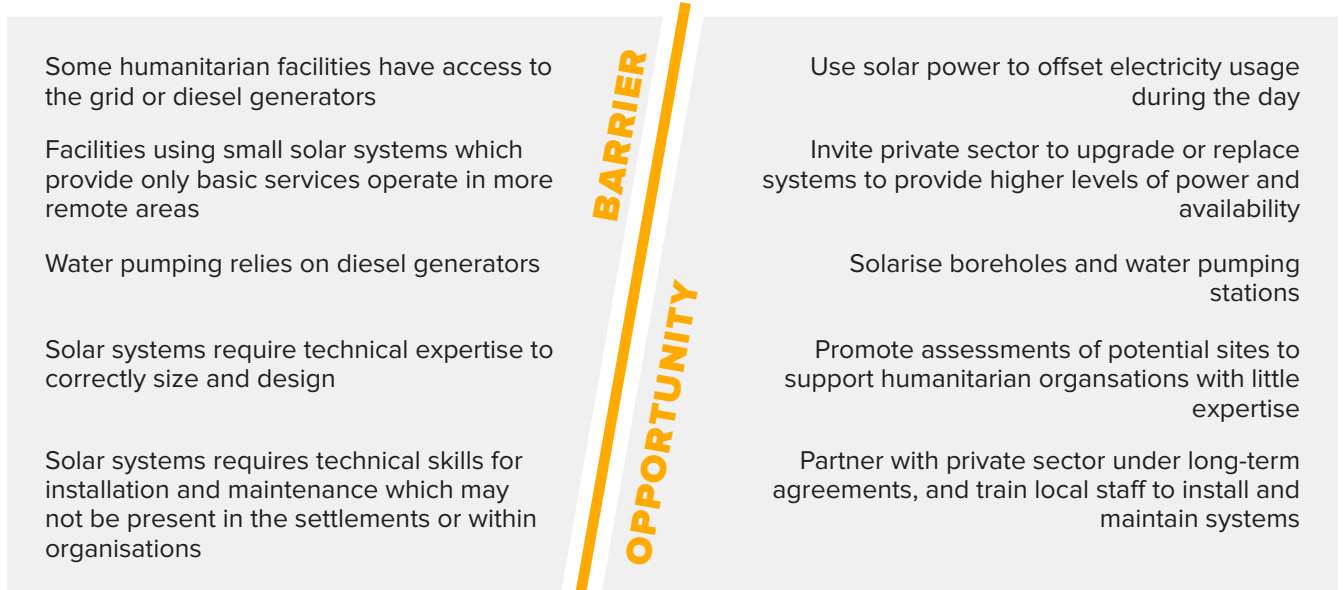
BARRIER

Some humanitarian facilities have access to the grid or diesel generators

Facilities using small solar systems which provide only basic services operate in more remote areas

Water pumping relies on diesel generators

Solar systems require technical expertise to correctly size and design

Solar systems requires technical skills for installation and maintenance which may not be present in the settlements or within organisations

OPPORTUNITY

Use solar power to offset electricity usage during the day

Invite private sector to upgrade or replace systems to provide higher levels of power and availability

Solarise boreholes and water pumping stations

Promote assessments of potential sites to support humanitarian organsations with little expertise

Partner with private sector under long-term agreements, and train local staff to install and maintain systems